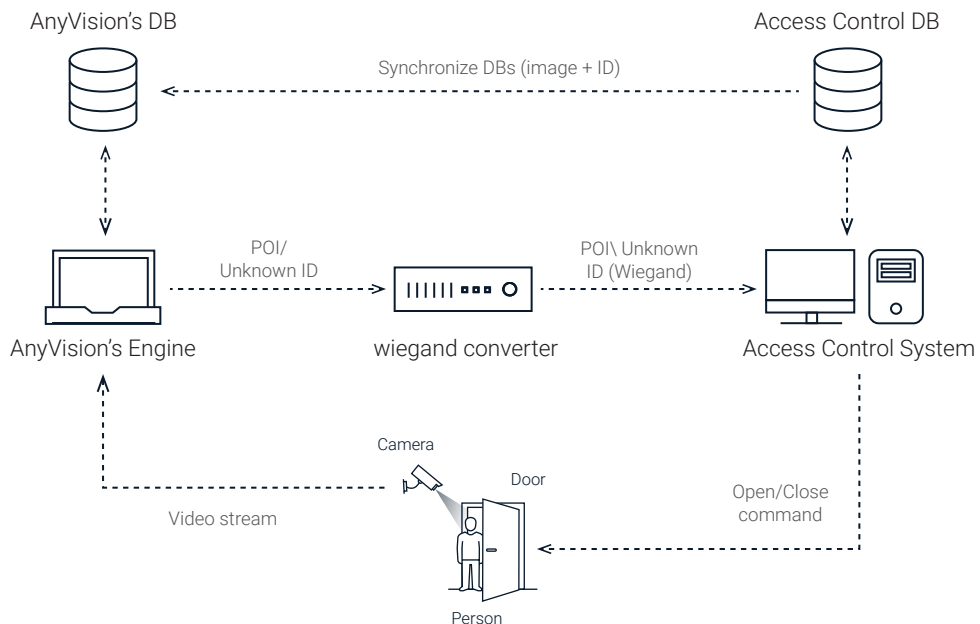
AnyVision’s DB

Access Control DB

Synchronize DBs (image + ID)

POI/ Unknown ID

POI\ Unknown ID (Wiegand)

AnyVision’s Engine

wiegand converter

Access Control System

Camera

Door

Video stream

Open/Close command

Person